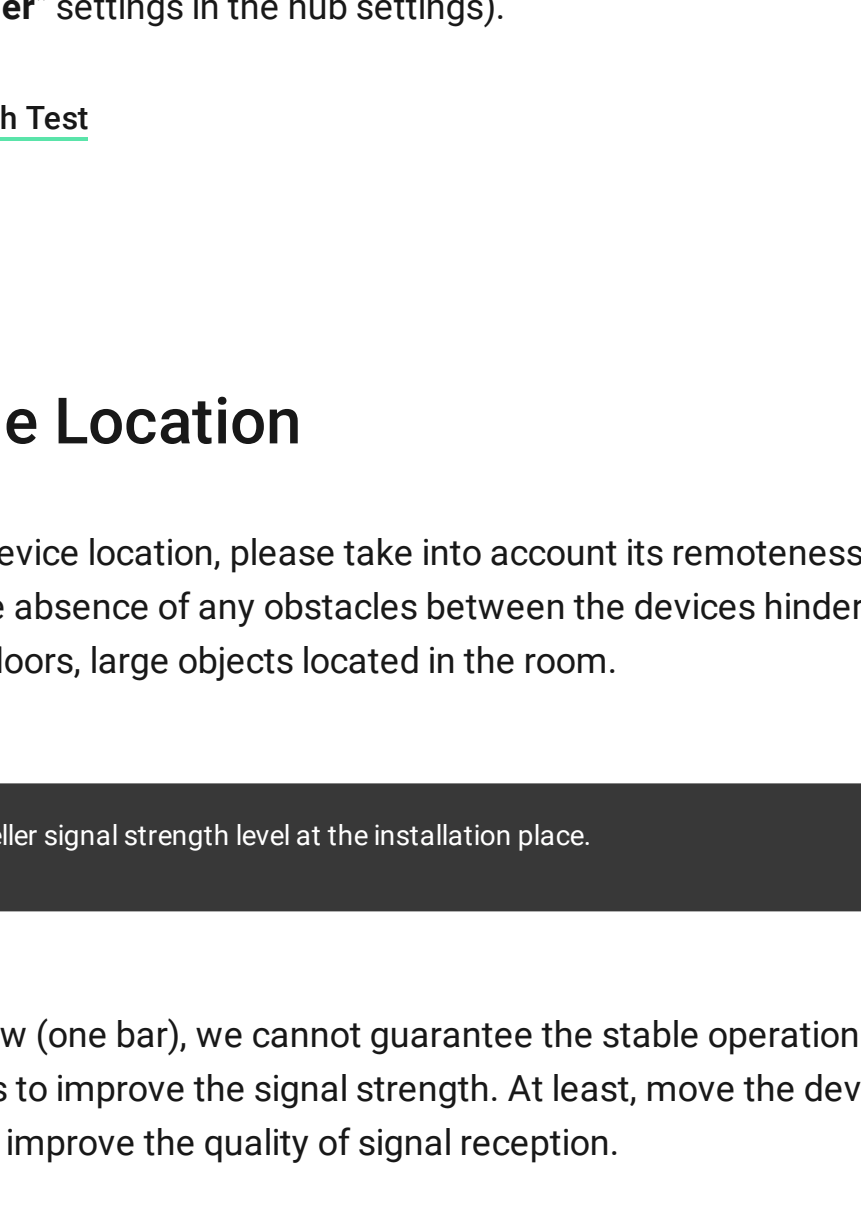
er" settings in the hub settings).

h Test

e Location

evice location, please take into account its remoteness e absence of any obstacles between the devices hinder loors, large objects located in the room.

eller signal strength level at the installation place.

w (one bar), we cannot guarantee the stable operation s to improve the signal strength. At least, move the dev improve the quality of signal reception.